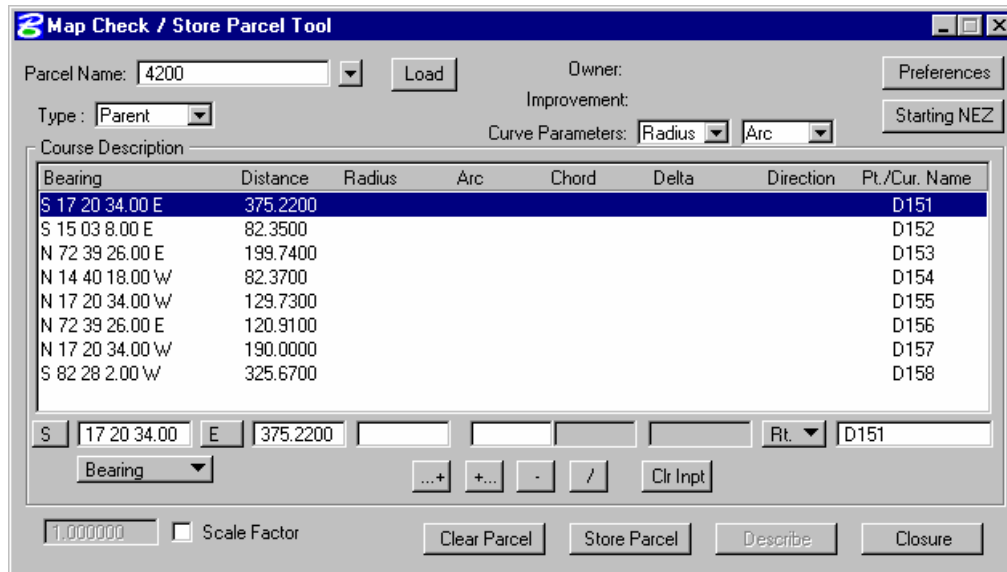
Map Check / Store Parcel Tool

Parcel Name: 4200 Load
Owner:
Improvement:
Preferences
Starting NEZ
Type : Parent
Curve Parameters: Radius Arc

Course Description

| Bearing | Distance | Radius | Arc | Chord | Delta | Direction | Pt./Cur. Name |
|---|---|---|---|---|---|---|---|
| S 17 20 34.00 E | 375.2200 | | | | | | D151 |
| S 15 03 8.00 E | 82.3500 | | | | | | D152 |
| N 72 39 26.00 E | 199.7400 | | | | | | D153 |
| N 14 40 18.00 W | 82.3700 | | | | | | D154 |
| N 17 20 34.00 W | 129.7300 | | | | | | D155 |
| N 72 39 26.00 E | 120.9100 | | | | | | D156 |
| N 17 20 34.00 W | 190.0000 | | | | | | D157 |
| S 82 28 2.00 W | 325.6700 | | | | | | D158 |

S 17 20 34.00 E 375.2200 Rt. D151
Bearing
...+ +... - / Clr Inpt

1.000000 Scale Factor
Clear Parcel Store Parcel Describe Closure